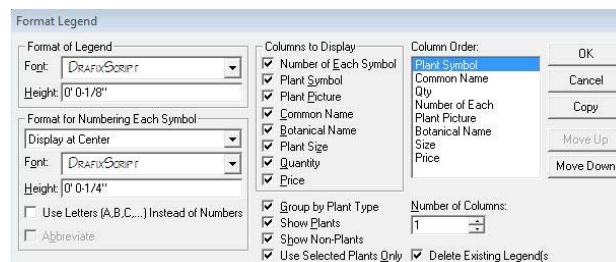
Format Legend

Format of Legend
Font: DRAFIXSCRIPT
Height: 0' 0-1/8"

Format for Numbering Each Symbol
Display at Center
Font: DRAFIXSCRIPT
Height: 0' 0-1/4"
Use Letters (A,B,C,...) Instead of Numbers
Abbreviate

Columns to Display
Number of Each Symbol
Plant Symbol
Plant Picture
Common Name
Botanical Name
Plant Size
Quantity
Price

Group by Plant Type
Show Plants
Show Non-Plants
Use Selected Plants Only

Column Order:
Plant Symbol
Common Name
Qty
Number of Each
Plant Picture
Botanical Name
Size
Price

Number of Columns:
1

Delete Existing Legend(s

OK
Cancel
Copy
Move Up
Move Down